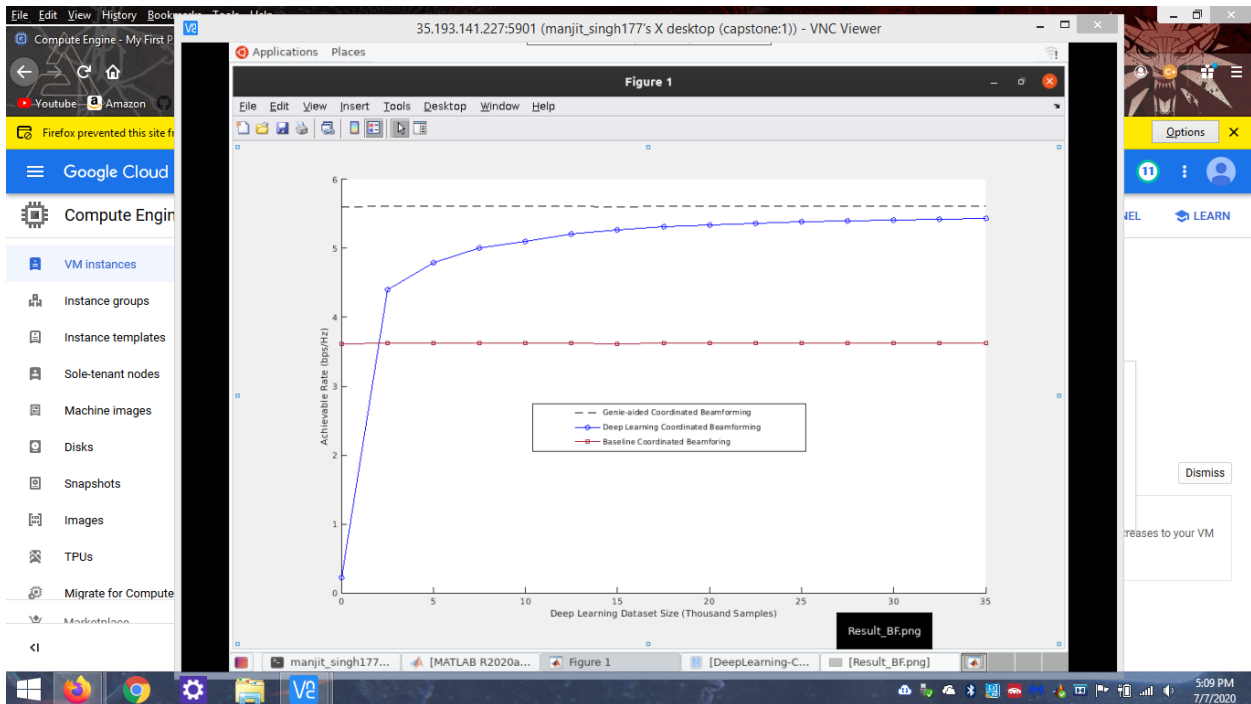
File Edit View History Bookmarks Tools Help

Compute Engine - My First P

Youtube Amazon

Firefox prevented this site fr

Options

Google Cloud

Compute Engin

VM instances

Instance groups

Instance templates

Sole-tenant nodes

Machine images

Disks

Snapshots

Images

TPUs

Migrate for Compute

Marketplace

NEL LEARN

Dismiss

creases to your VM

35.193.141.227:5901 (manjit_singh177's X desktop (capstone:1)) - VNC Viewer

Applications Places

Figure 1

File Edit View Insert Tools Desktop Window Help

| Genie-aided Coordinated Beamforming |
| Deep Learning Coordinated Beamforming |
| Baseline Coordinated Beamforing |

Achievable Rate (bps/Hz)

0 1 2 3 4 5 6

0 5 10 15 20 25 30 35

Deep Learning Dataset Size (Thousand Samples)

Result_BF.png

manjit_singh177... [MATLAB R2020a... Figure 1 [DeepLearning-C... [Result_BF.png]

5:09 PM
7/7/2020